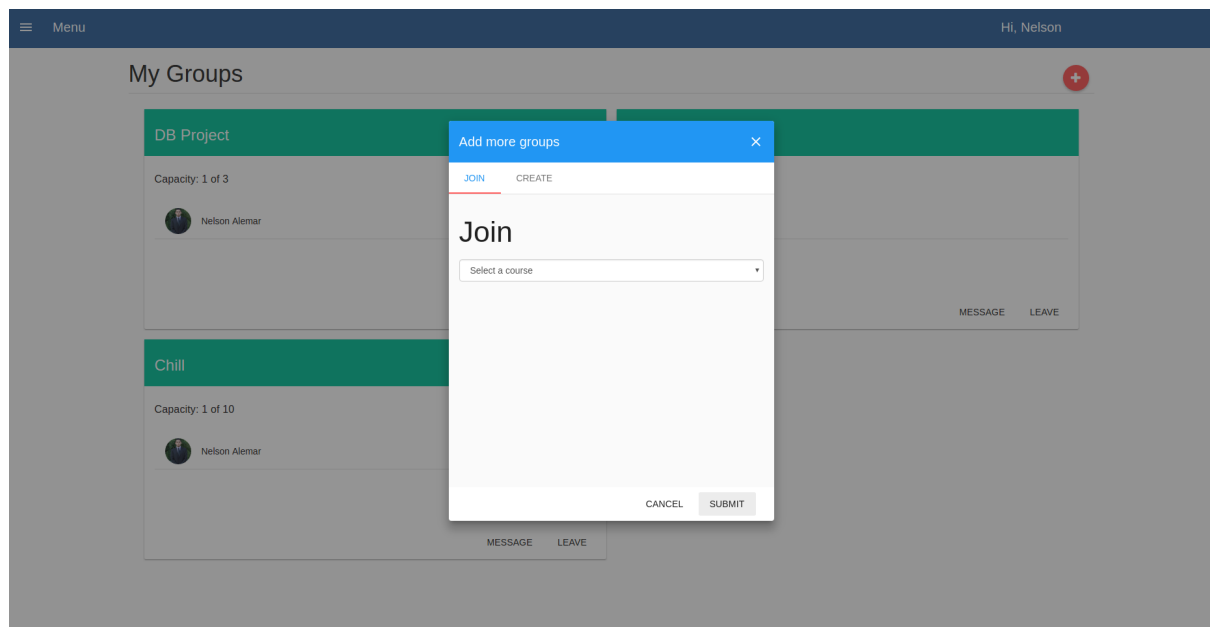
≡ Menu

Hi, Nelson

My Groups

DB Project

Capacity: 1 of 3

Nelson Alemar

MESSAGE LEAVE

Chill

Capacity: 1 of 10

Nelson Alemar

MESSAGE LEAVE

Add more groups ✕

JOIN CREATE

Join

Select a course

CANCEL SUBMIT